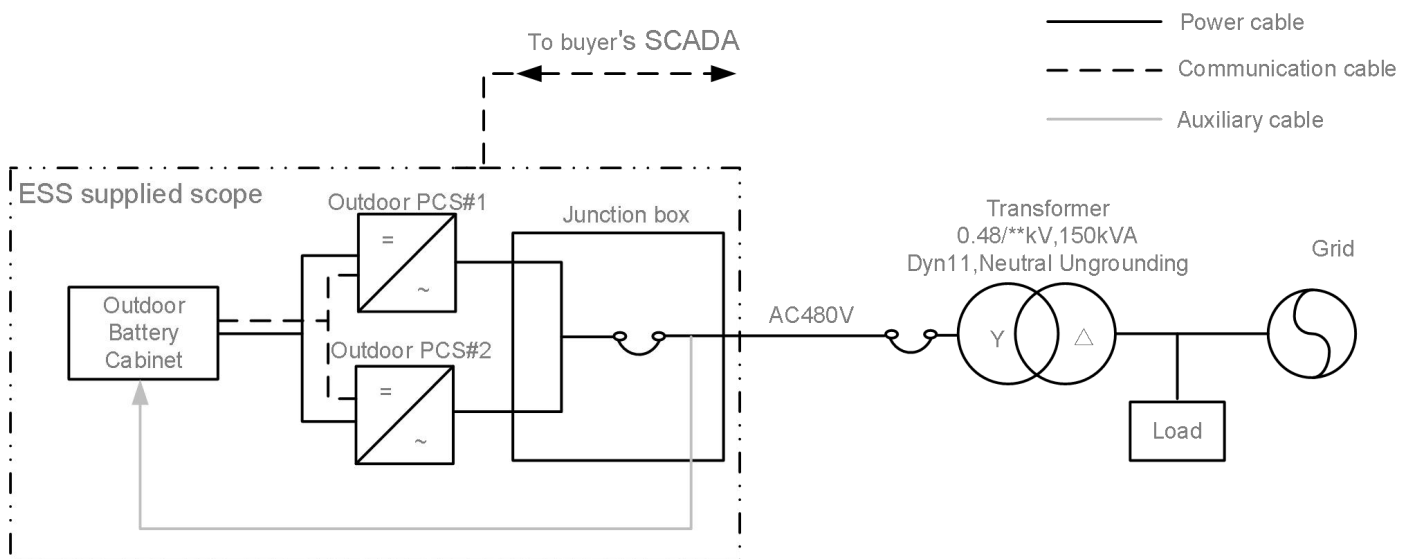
To buyer's SCADA

Power cable

Communication cable

Auxiliary cable

ESS supplied scope

Outdoor PCS#1

=

~

Junction box

Transformer
0.48/**kV,150kVA
Dyn11,Neutral Ungrounding

Grid

Outdoor Battery Cabinet

Outdoor PCS#2

=

~

AC480V

Y

△

Load